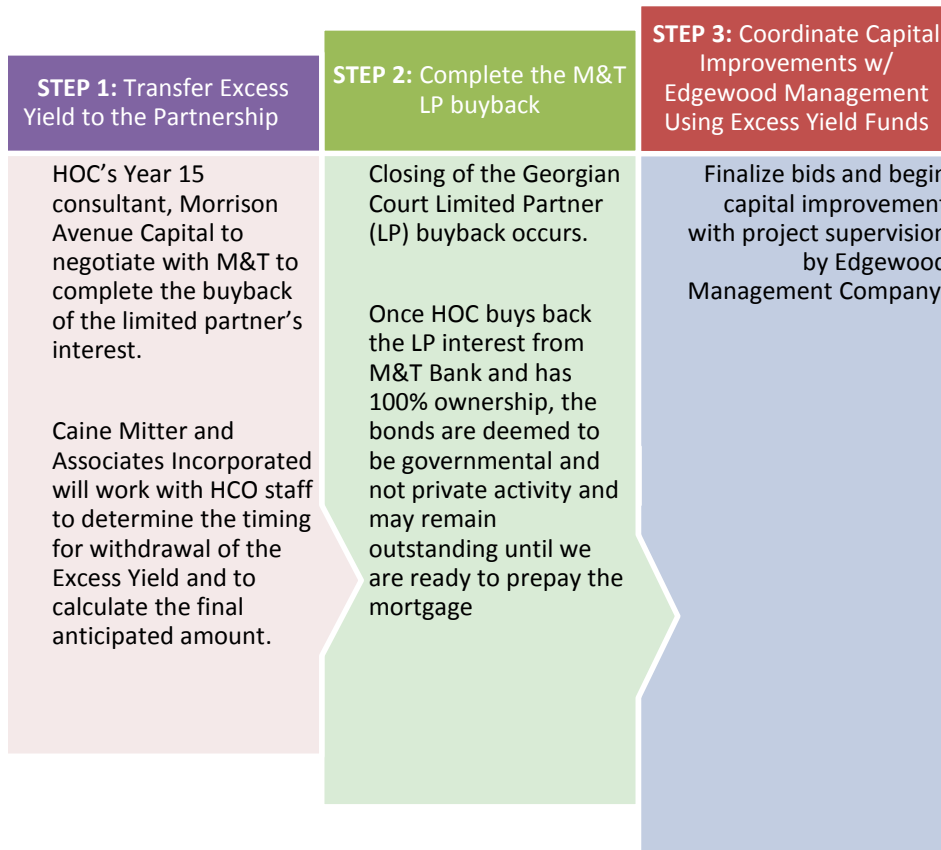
STEP 1: Transfer Excess Yield to the Partnership

HOC's Year 15 consultant, Morrison Avenue Capital to negotiate with M&T to complete the buyback of the limited partner's interest.

Caine Mitter and Associates Incorporated will work with HCO staff to determine the timing for withdrawal of the Excess Yield and to calculate the final anticipated amount.

STEP 2: Complete the M&T LP buyback

Closing of the Georgian Court Limited Partner (LP) buyback occurs.

Once HOC buys back the LP interest from M&T Bank and has 100% ownership, the bonds are deemed to be governmental and not private activity and may remain outstanding until we are ready to prepay the mortgage

STEP 3: Coordinate Capital Improvements w/ Edgewood Management Using Excess Yield Funds

Finalize bids and begi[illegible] capital improvemen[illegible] with project supervisio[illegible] by Edgewoo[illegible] Management Company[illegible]